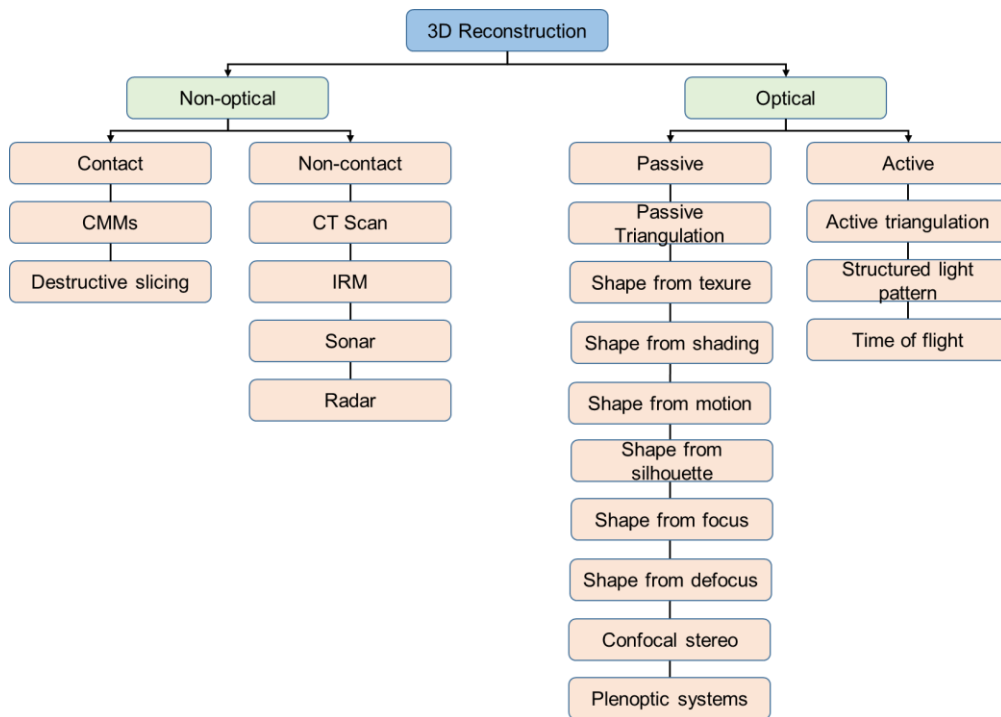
3D Reconstruction

Non-optical

Contact

CMMs

Destructive slicing

Non-contact

CT Scan

IRM

Sonar

Radar

Optical

Passive

Passive Triangulation

Shape from texure

Shape from shading

Shape from motion

Shape from silhouette

Shape from focus

Shape from defocus

Confocal stereo

Plenoptic systems

Active

Active triangulation

Structured light pattern

Time of flight